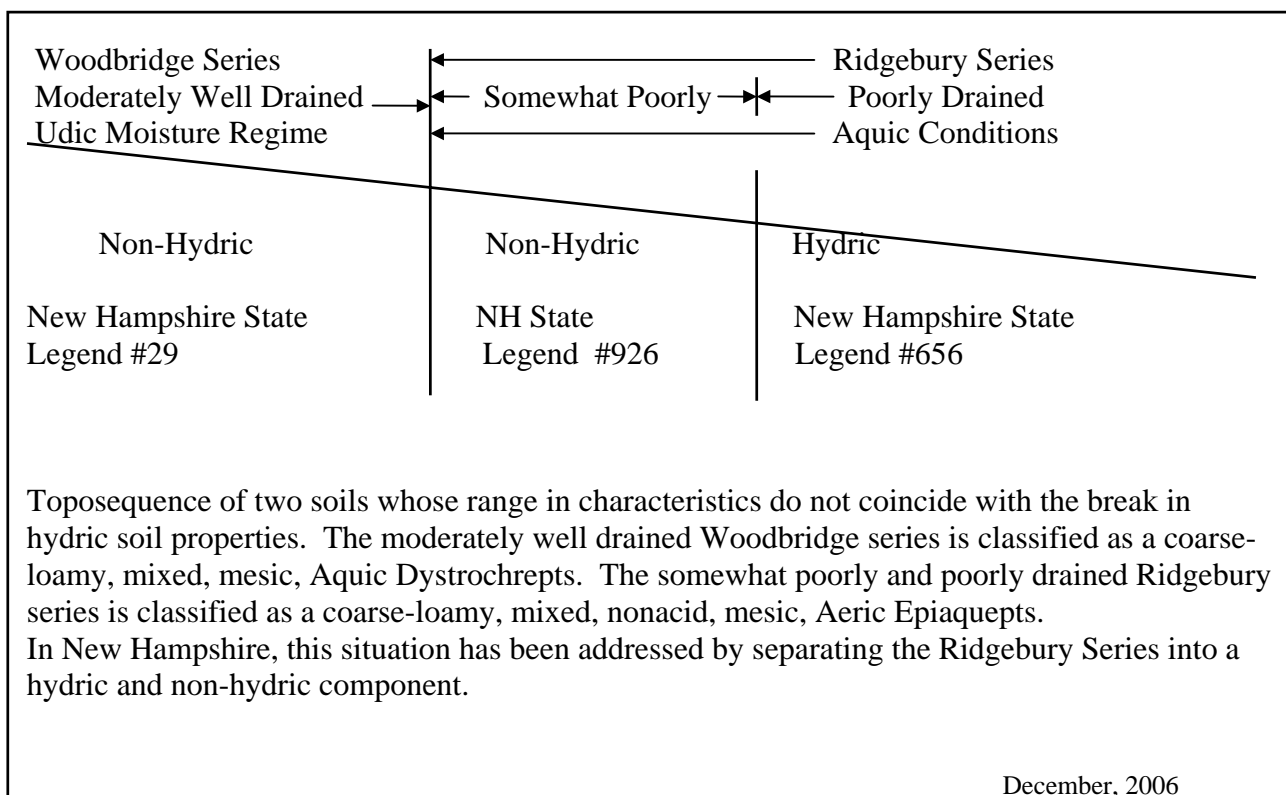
Woodbridge Series
Moderately Well Drained
Udic Moisture Regime

Ridgebury Series
Somewhat Poorly
Poorly Drained
Aquic Conditions

Non-Hydric

Non-Hydric

Hydric

New Hampshire State
Legend #29

NH State
Legend #926

New Hampshire State
Legend #656

Toposequence of two soils whose range in characteristics do not coincide with the break in hydric soil properties. The moderately well drained Woodbridge series is classified as a coarse-loamy, mixed, mesic, Aquic Dystrochrepts. The somewhat poorly and poorly drained Ridgebury series is classified as a coarse-loamy, mixed, nonacid, mesic, Aeric Epiaquepts.
In New Hampshire, this situation has been addressed by separating the Ridgebury Series into a hydric and non-hydric component.

December, 2006